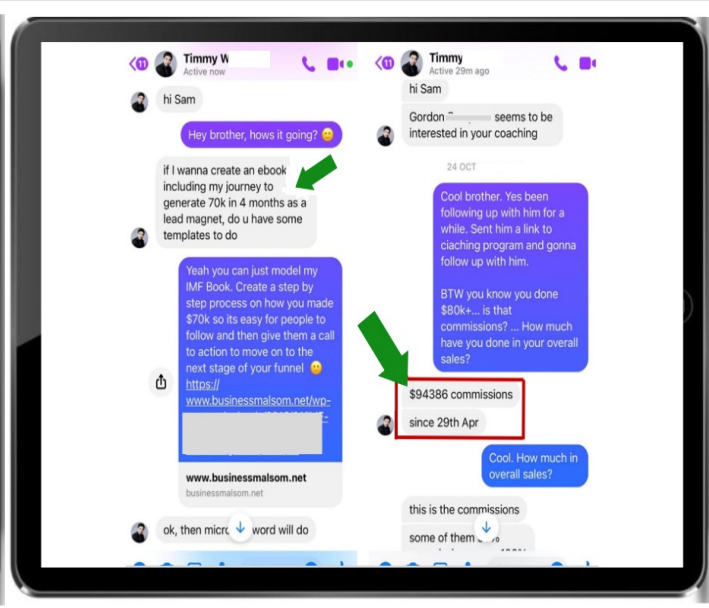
11 Timmy W
Active now

hi Sam

Hey brother, hows it going? 😊

if I wanna create an ebook including my journey to generate 70k in 4 months as a lead magnet, do u have some templates to do

Yeah you can just model my IMF Book. Create a step by step process on how you made $70k so its easy for people to follow and then give them a call to action to move on to the next stage of your funnel 😊 https://www.businessmalsom.net/wp-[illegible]

www.businessmalsom.net
businessmalsom.net

ok, then micro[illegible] word will do

11 Timmy
Active 29m ago

hi Sam

Gordon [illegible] seems to be interested in your coaching

24 OCT

Cool brother. Yes been following up with him for a while. Sent him a link to ciaching program and gonna follow up with him.

BTW you know you done $80k+... is that commissions? ... How much have you done in your overall sales?

$94386 commissions

since 29th Apr

Cool. How much in overall sales?

this is the commissions

some of them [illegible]